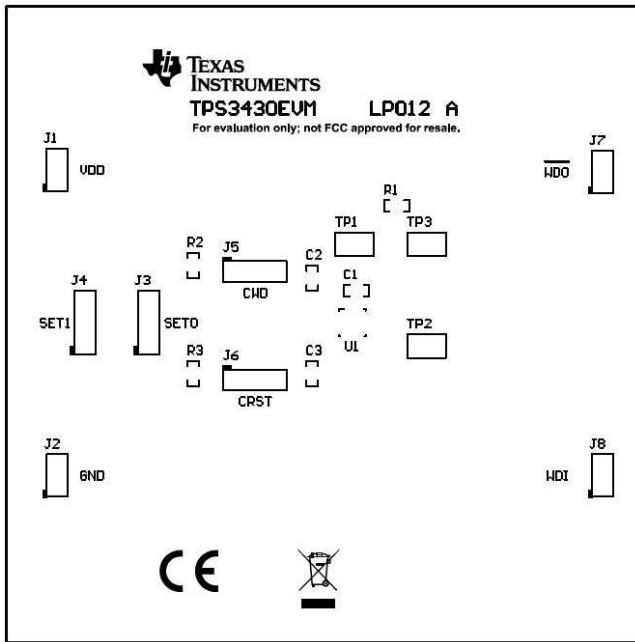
TEXAS INSTRUMENTS
TPS3430EVM LP012 A
For evaluation only; not FCC approved for resale.

J1
VDD

J7
$\overline{\text{WDO}}$

R1

TP1 TP3

R2
J5
C2
CWD

C1

J4 J3
SET1 SET0

TP2
U1

R3
J6
C3
CRST

J2
GND

J8
WDI

CE